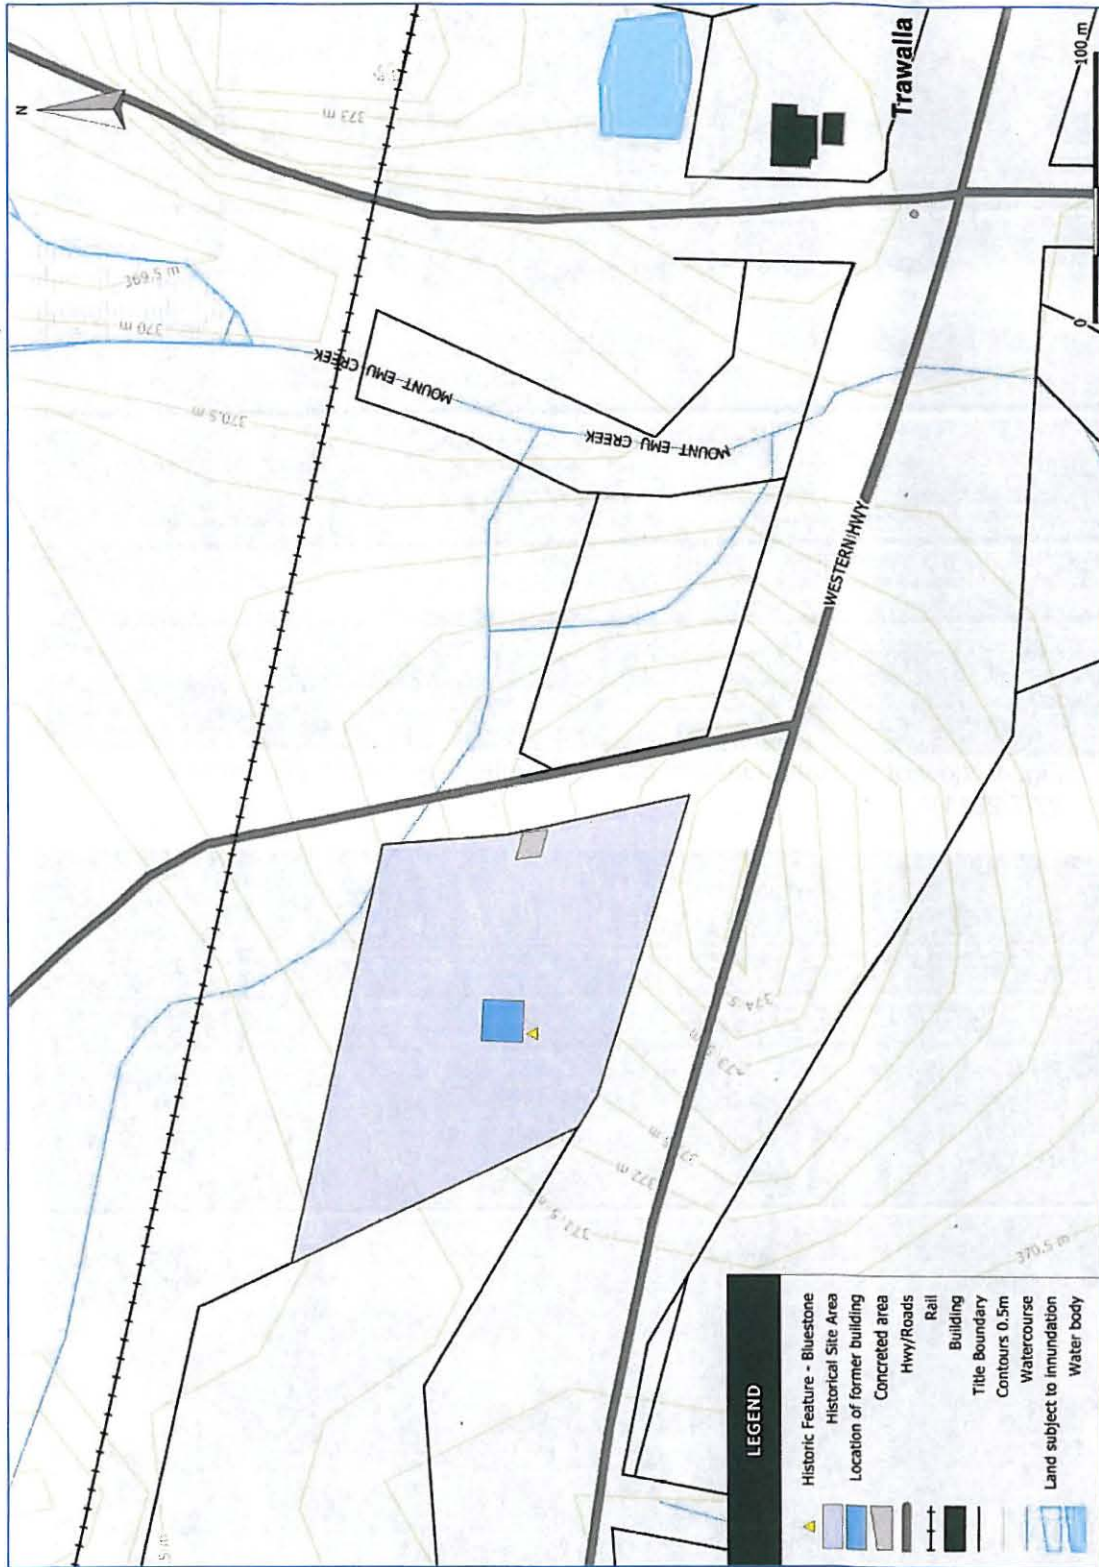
N

Trawalla

373 m

369.5 m

370 m

370.5 m

MOUNT EMU CREEK

MOUNT EMU CREEK

WESTERN HWY

374.5

373 m

372 m

371.5

370.5 m

0

100 m

LEGEND

Historic Feature - Bluestone
Historical Site Area
Location of former building
Concreted area
Hwy/Roads
Rail
Building
Title Boundary
Contours 0.5m
Watercourse
Land subject to inundation
Water body